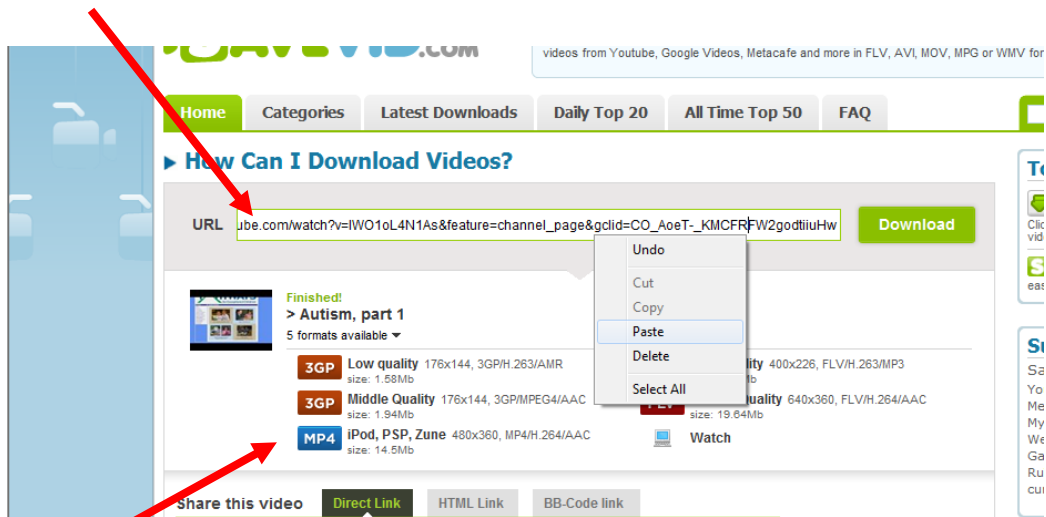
.com

videos from Youtube, Google Videos, Metacafe and more in FLV, AVI, MOV, MPG or WMV for

Home | Categories | Latest Downloads | Daily Top 20 | All Time Top 50 | FAQ

How Can I Download Videos?

URL ube.com/watch?v=IWO1oL4N1As&feature=channel_page&gclid=CO_AoeT-_KMCFRFW2godtiiuHw Download

Undo
Cut
Copy
Paste
Delete
Select All

Finished!
> Autism, part 1
5 formats available

3GP Low quality 176x144, 3GP/H.263/AMR
size: 1.58Mb

3GP Middle Quality 176x144, 3GP/MPEG4/AAC
size: 1.94Mb

MP4 iPod, PSP, Zune 480x360, MP4/H.264/AAC
size: 14.5Mb

lity 400x226, FLV/H.263/MP3
Mb

FLV uality 640x360, FLV/H.264/AAC
size: 19.64Mb

Watch

Share this video Direct Link HTML Link BB-Code link

To
Clic
vid
eas
Su
Sa
Yo
Me
My
We
Ga
Ru
cu